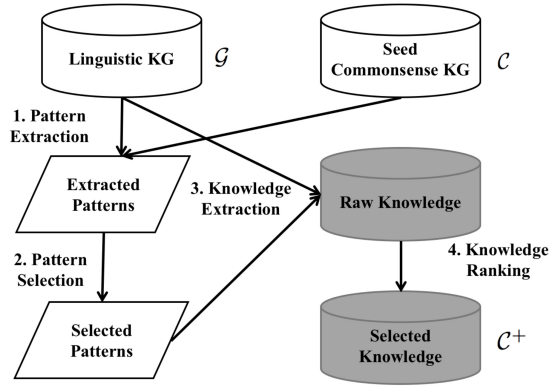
Linguistic KG $\mathcal{G}$

Seed Commonsense KG $\mathcal{C}$

1. Pattern Extraction

Extracted Patterns

3. Knowledge Extraction

Raw Knowledge

2. Pattern Selection

4. Knowledge Ranking

Selected Patterns

Selected Knowledge $\mathcal{C}^+$